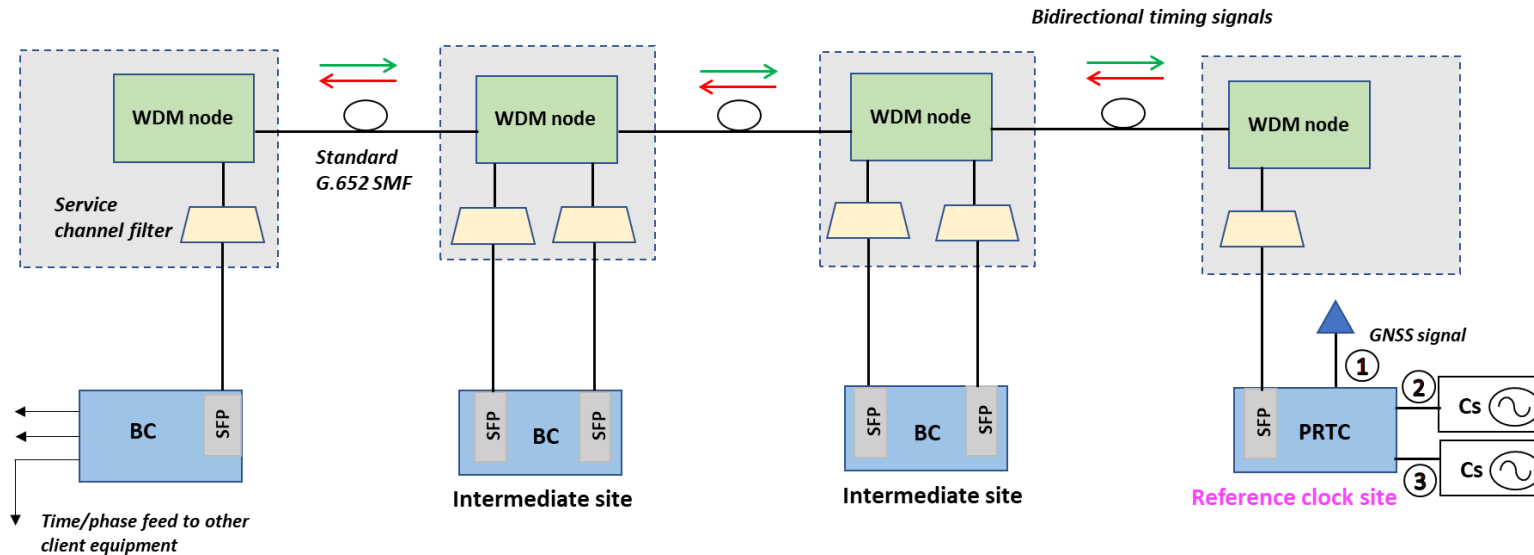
Bidirectional timing signals

WDM node

Standard G.652 SMF

Service channel filter

WDM node

WDM node

WDM node

GNSS signal

1

2

3

BC

SFP

SFP

BC

SFP

SFP

BC

SFP

SFP

PRTC

Cs

Cs

Intermediate site

Intermediate site

Reference clock site

Time/phase feed to other client equipment